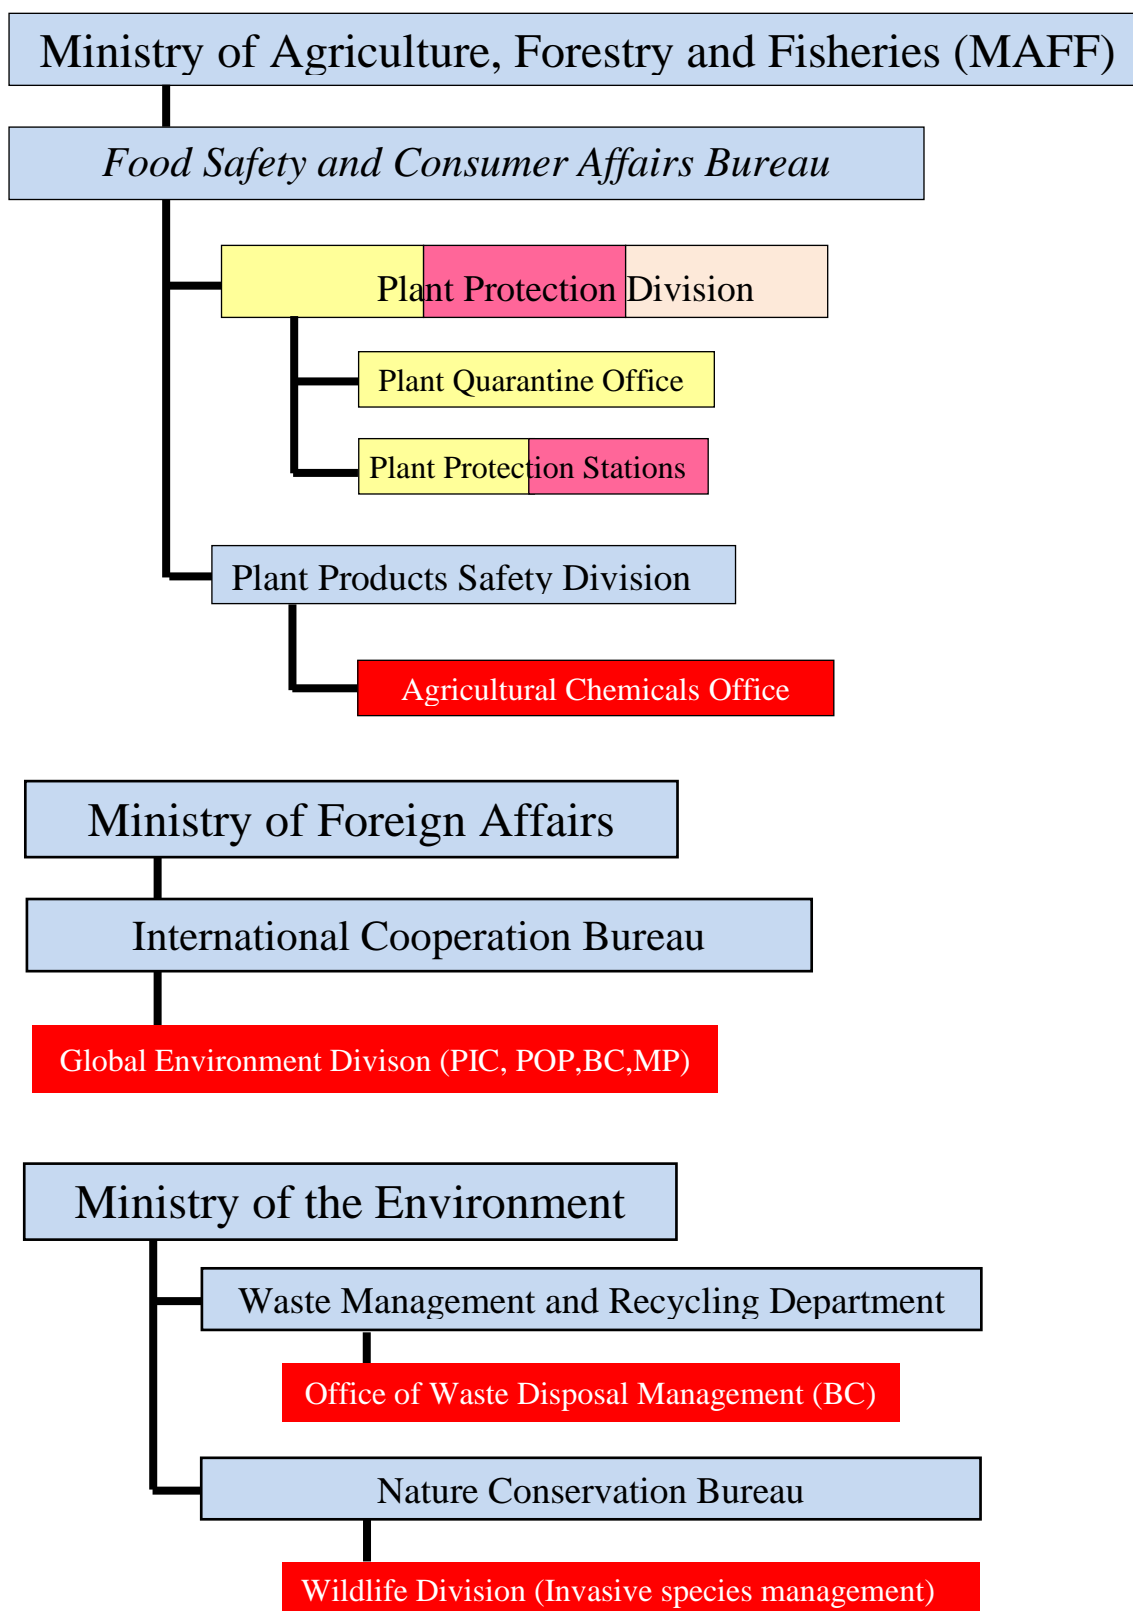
Ministry of Agriculture, Forestry and Fisheries (MAFF)

Food Safety and Consumer Affairs Bureau

Plant Protection Division

Plant Quarantine Office

Plant Protection Stations

Plant Products Safety Division

Agricultural Chemicals Office

Ministry of Foreign Affairs

International Cooperation Bureau

Global Environment Divison (PIC, POP,BC,MP)

Ministry of the Environment

Waste Management and Recycling Department

Office of Waste Disposal Management (BC)

Nature Conservation Bureau

Wildlife Division (Invasive species management)